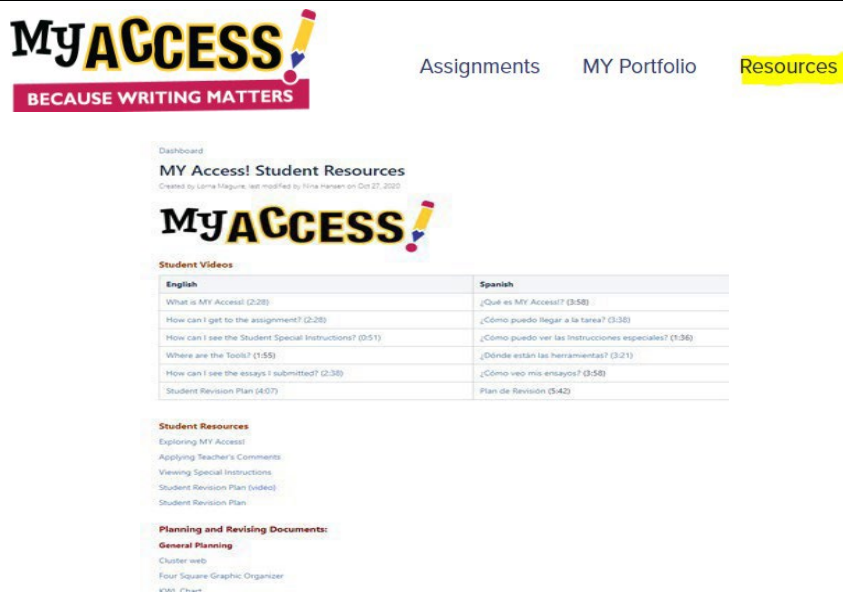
MYACCESS!
BECAUSE WRITING MATTERS

Assignments MY Portfolio Resources

Dashboard

MY Access! Student Resources

Created by Lorna Maguire, last modified by Nina Hansen on Oct 27, 2020

MYACCESS!

Student Videos

| English | Spanish |
|---|---|
| What is MY Access! (2:28) | ¿Qué es MY Access!? (3:58) |
| How can I get to the assignment? (2:28) | ¿Cómo puedo llegar a la tarea? (3:38) |
| How can I see the Student Special Instructions? (0:51) | ¿Cómo puedo ver las Instrucciones especiales? (1:36) |
| Where are the Tools? (1:55) | ¿Dónde están las herramientas? (3:21) |
| How can I see the essays I submitted? (2:38) | ¿Cómo veo mis ensayos? (3:58) |
| Student Revision Plan (4:07) | Plan de Revisión (5:42) |

Student Resources
Exploring MY Access!
Applying Teacher's Comments
Viewing Special Instructions
Student Revision Plan (video)
Student Revision Plan

Planning and Revising Documents:
General Planning
Cluster web
Four Square Graphic Organizer
KWL Chart